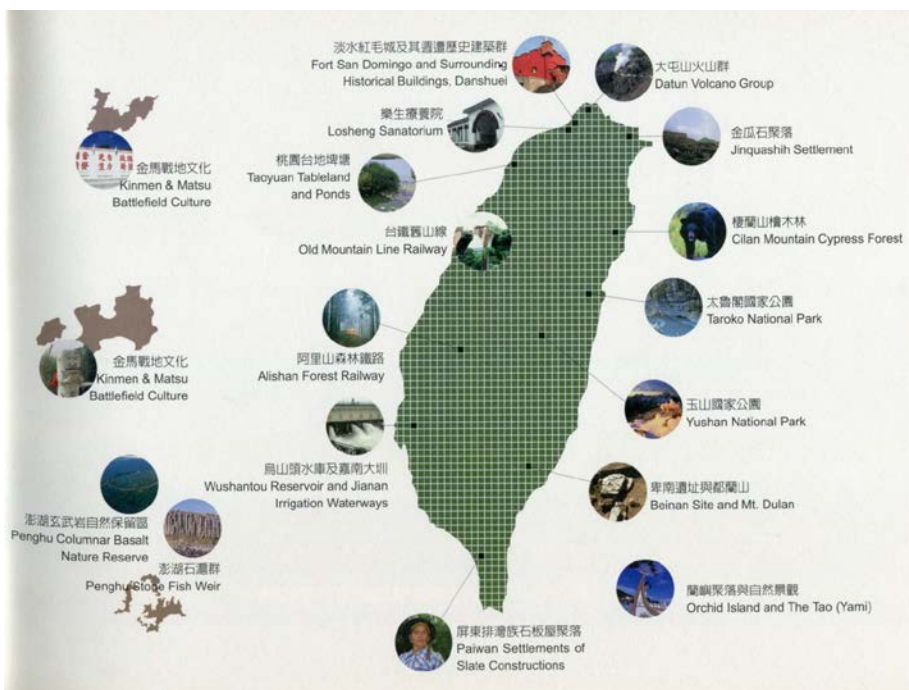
淡水紅毛城及其週遭歷史建築群
Fort San Domingo and Surrounding Historical Buildings, Danshuei

大屯山火山群
Datun Volcano Group

樂生療養院
Losheng Sanatorium

金瓜石聚落
Jinquashih Settlement

金馬戰地文化
Kinmen & Matsu Battlefield Culture

桃園台地埤塘
Taoyuan Tableland and Ponds

棲蘭山檜木林
Cilan Mountain Cypress Forest

台鐵舊山線
Old Mountain Line Railway

太魯閣國家公園
Taroko National Park

金馬戰地文化
Kinmen & Matsu Battlefield Culture

阿里山森林鐵路
Alishan Forest Railway

玉山國家公園
Yushan National Park

烏山頭水庫及嘉南大圳
Wushantou Reservoir and Jianan Irrigation Waterways

卑南遺址與都蘭山
Beinan Site and Mt. Dulan

澎湖玄武岩自然保留區
Penghu Columnar Basalt Nature Reserve

澎湖石滬群
Penghu Stone Fish Weir

蘭嶼聚落與自然景觀
Orchid Island and The Tao (Yami)

屏東排灣族石板屋聚落
Paiwan Settlements of Slate Constructions